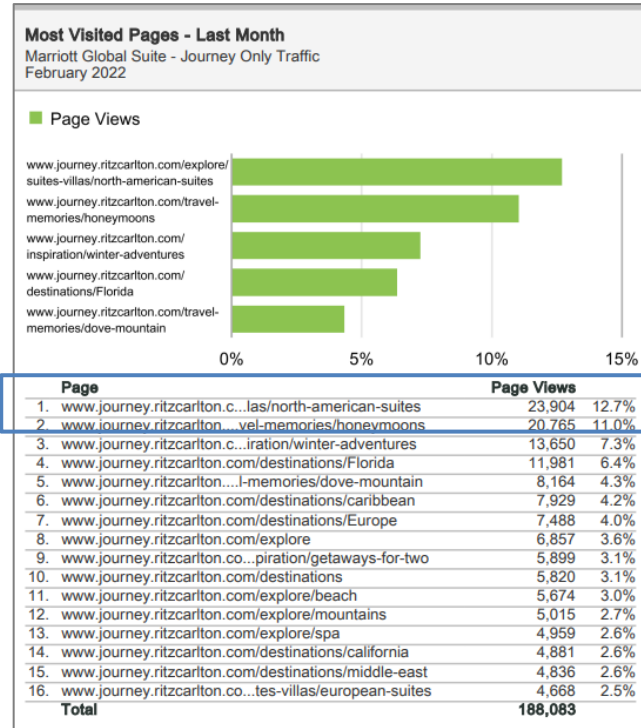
Most Visited Pages - Last Month
Marriott Global Suite - Journey Only Traffic
February 2022

Page Views

www.journey.ritzcarlton.com/explore/suites-villas/north-american-suites
www.journey.ritzcarlton.com/travel-memories/honeymoons
www.journey.ritzcarlton.com/inspiration/winter-adventures
www.journey.ritzcarlton.com/destinations/Florida
www.journey.ritzcarlton.com/travel-memories/dove-mountain

0% 5% 10% 15%

| | Page | Page Views | |
|---|---|---|---|
| 1. | www.journey.ritzcarlton.c...las/north-american-suites | 23,904 | 12.7% |
| 2. | www.journey.ritzcarlton....vel-memories/honeymoons | 20,765 | 11.0% |
| 3. | www.journey.ritzcarlton.c...iration/winter-adventures | 13,650 | 7.3% |
| 4. | www.journey.ritzcarlton.com/destinations/Florida | 11,981 | 6.4% |
| 5. | www.journey.ritzcarlton....l-memories/dove-mountain | 8,164 | 4.3% |
| 6. | www.journey.ritzcarlton.com/destinations/caribbean | 7,929 | 4.2% |
| 7. | www.journey.ritzcarlton.com/destinations/Europe | 7,488 | 4.0% |
| 8. | www.journey.ritzcarlton.com/explore | 6,857 | 3.6% |
| 9. | www.journey.ritzcarlton.co...piration/getaways-for-two | 5,899 | 3.1% |
| 10. | www.journey.ritzcarlton.com/destinations | 5,820 | 3.1% |
| 11. | www.journey.ritzcarlton.com/explore/beach | 5,674 | 3.0% |
| 12. | www.journey.ritzcarlton.com/explore/mountains | 5,015 | 2.7% |
| 13. | www.journey.ritzcarlton.com/explore/spa | 4,959 | 2.6% |
| 14. | www.journey.ritzcarlton.com/destinations/california | 4,881 | 2.6% |
| 15. | www.journey.ritzcarlton.com/destinations/middle-east | 4,836 | 2.6% |
| 16. | www.journey.ritzcarlton.co...tes-villas/european-suites | 4,668 | 2.5% |
| | Total | 188,083 | |